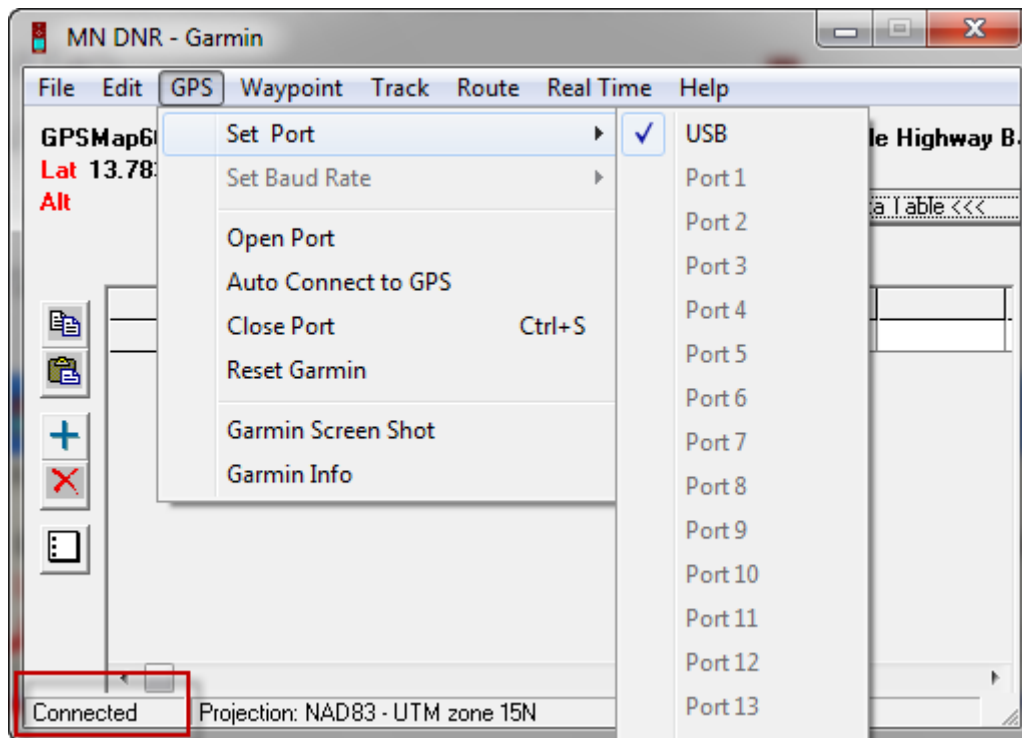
MN DNR - Garmin

File Edit GPS Waypoint Track Route Real Time Help

GPSMap6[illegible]
Lat 13.78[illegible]
Alt

Set Port
Set Baud Rate
Open Port
Auto Connect to GPS
Close Port Ctrl+S
Reset Garmin
Garmin Screen Shot
Garmin Info

✓ USB
Port 1
Port 2
Port 3
Port 4
Port 5
Port 6
Port 7
Port 8
Port 9
Port 10
Port 11
Port 12
Port 13

le Highway B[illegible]
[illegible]a Table <<<

Connected
Projection: NAD83 - UTM zone 15N